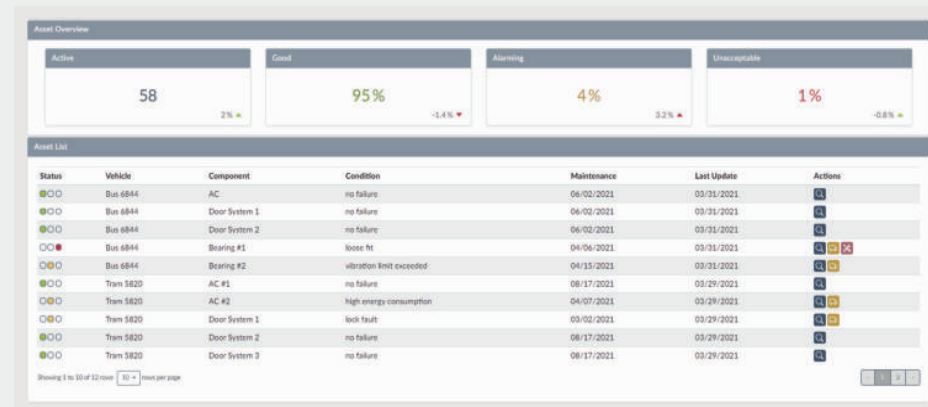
Asset Overview

Active

58

2% ▲

Good

95%

-1.4% ▼

Alarming

4%

3.2% ▲

Unacceptable

1%

-0.8% ▲

Asset List

| Status | Vehicle | Component | Condition | Maintenance | Last Update | Actions |
|---|---|---|---|---|---|---|
| | Bus 6844 | AC | no failure | 06/02/2021 | 03/31/2021 | |
| | Bus 6844 | Door System 1 | no failure | 06/02/2021 | 03/31/2021 | |
| | Bus 6844 | Door System 2 | no failure | 06/02/2021 | 03/31/2021 | |
| | Bus 6844 | Bearing #1 | loose fit | 04/06/2021 | 03/31/2021 | |
| | Bus 6844 | Bearing #2 | vibration limit exceeded | 04/15/2021 | 03/31/2021 | |
| | Tram 5820 | AC #1 | no failure | 08/17/2021 | 03/29/2021 | |
| | Tram 5820 | AC #2 | high energy consumption | 04/07/2021 | 03/29/2021 | |
| | Tram 5820 | Door System 1 | lock fault | 03/02/2021 | 03/29/2021 | |
| | Tram 5820 | Door System 2 | no failure | 08/17/2021 | 03/29/2021 | |
| | Tram 5820 | Door System 3 | no failure | 08/17/2021 | 03/29/2021 | |

Showing 1 to 10 of 12 rows 10 rows per page

1 2